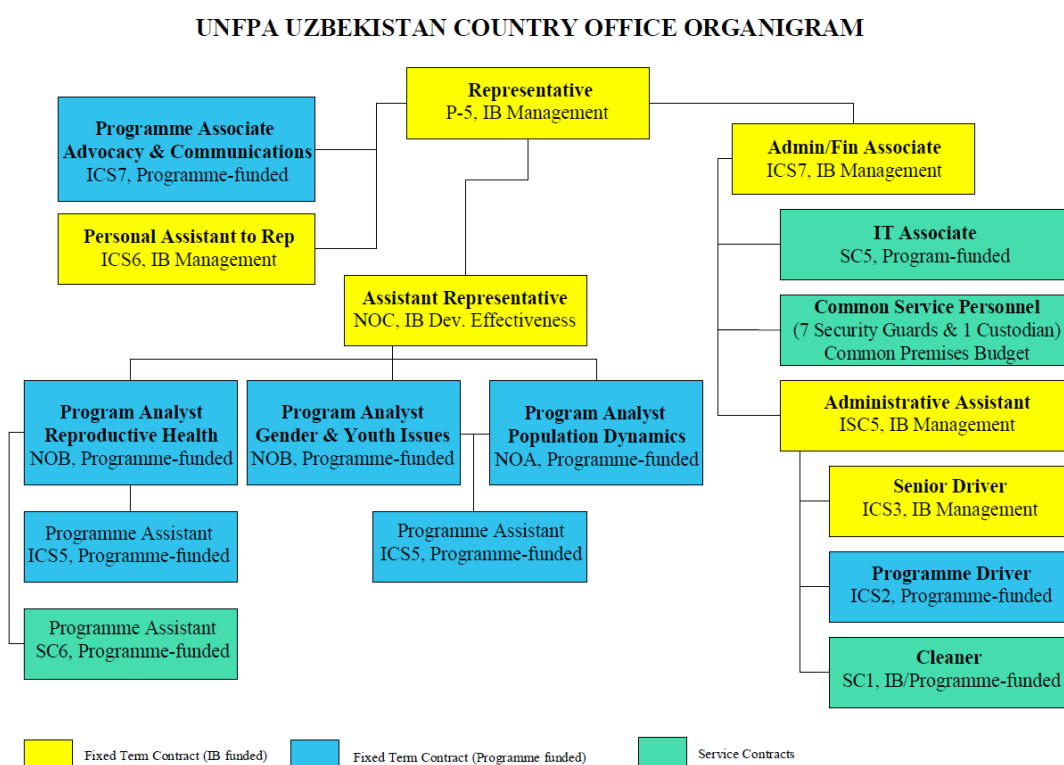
UNFPA UZBEKISTAN COUNTRY OFFICE ORGANIGRAM

Representative
P-5, IB Management

Programme Associate
Advocacy & Communications
ICS7, Programme-funded

Personal Assistant to Rep
ICS6, IB Management

Admin/Fin Associate
ICS7, IB Management

IT Associate
SC5, Program-funded

Common Service Personnel
(7 Security Guards & 1 Custodian)
Common Premises Budget

Assistant Representative
NOC, IB Dev. Effectiveness

Program Analyst
Reproductive Health
NOB, Programme-funded

Program Analyst
Gender & Youth Issues
NOB, Programme-funded

Program Analyst
Population Dynamics
NOA, Programme-funded

Administrative Assistant
ISC5, IB Management

Senior Driver
ICS3, IB Management

Programme Assistant
ICS5, Programme-funded

Programme Assistant
ICS5, Programme-funded

Programme Driver
ICS2, Programme-funded

Programme Assistant
SC6, Programme-funded

Cleaner
SC1, IB/Programme-funded

Fixed Term Contract (IB funded)
Fixed Term Contract (Programme funded)
Service Contracts